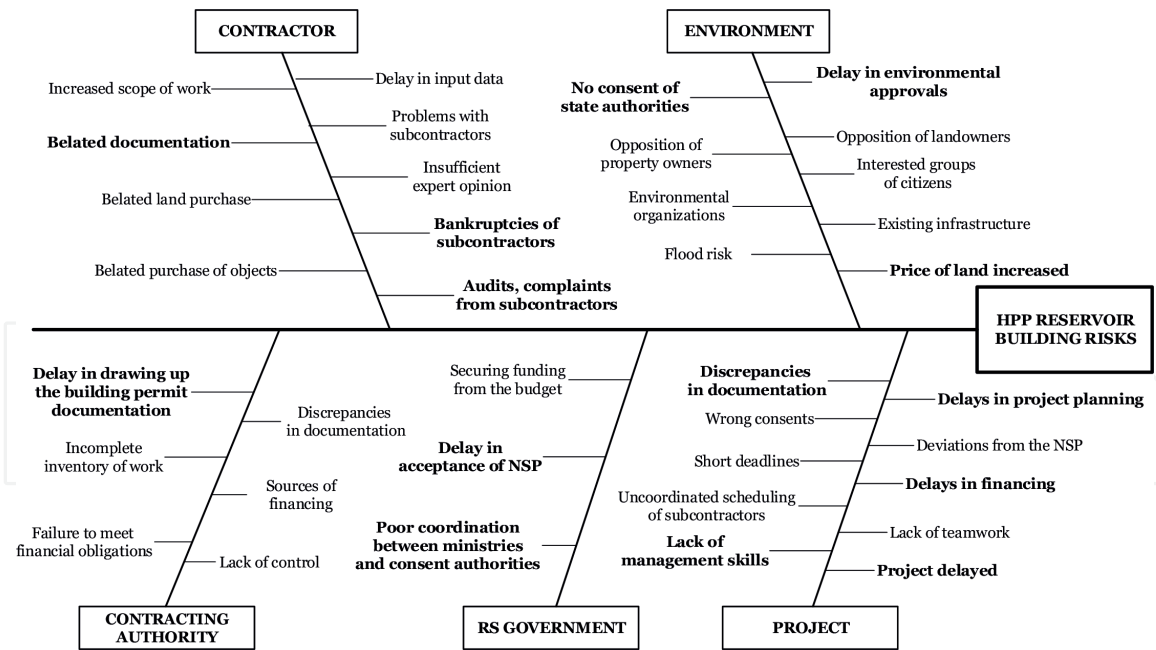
CONTRACTOR

Increased scope of work

Delay in input data

Problems with subcontractors

Belated documentation

Insufficient expert opinion

Belated land purchase

Bankruptcies of subcontractors

Belated purchase of objects

Audits, complaints from subcontractors

ENVIRONMENT

No consent of state authorities

Delay in environmental approvals

Opposition of landowners

Opposition of property owners

Interested groups of citizens

Environmental organizations

Existing infrastructure

Flood risk

Price of land increased

HPP RESERVOIR BUILDING RISKS

Delay in drawing up the building permit documentation

Discrepancies in documentation

Incomplete inventory of work

Sources of financing

Failure to meet financial obligations

Lack of control

CONTRACTING AUTHORITY

Securing funding from the budget

Delay in acceptance of NSP

Poor coordination between ministries and consent authorities

RS GOVERNMENT

Discrepancies in documentation

Delays in project planning

Wrong consents

Deviations from the NSP

Short deadlines

Delays in financing

Uncoordinated scheduling of subcontractors

Lack of teamwork

Lack of management skills

Project delayed

PROJECT